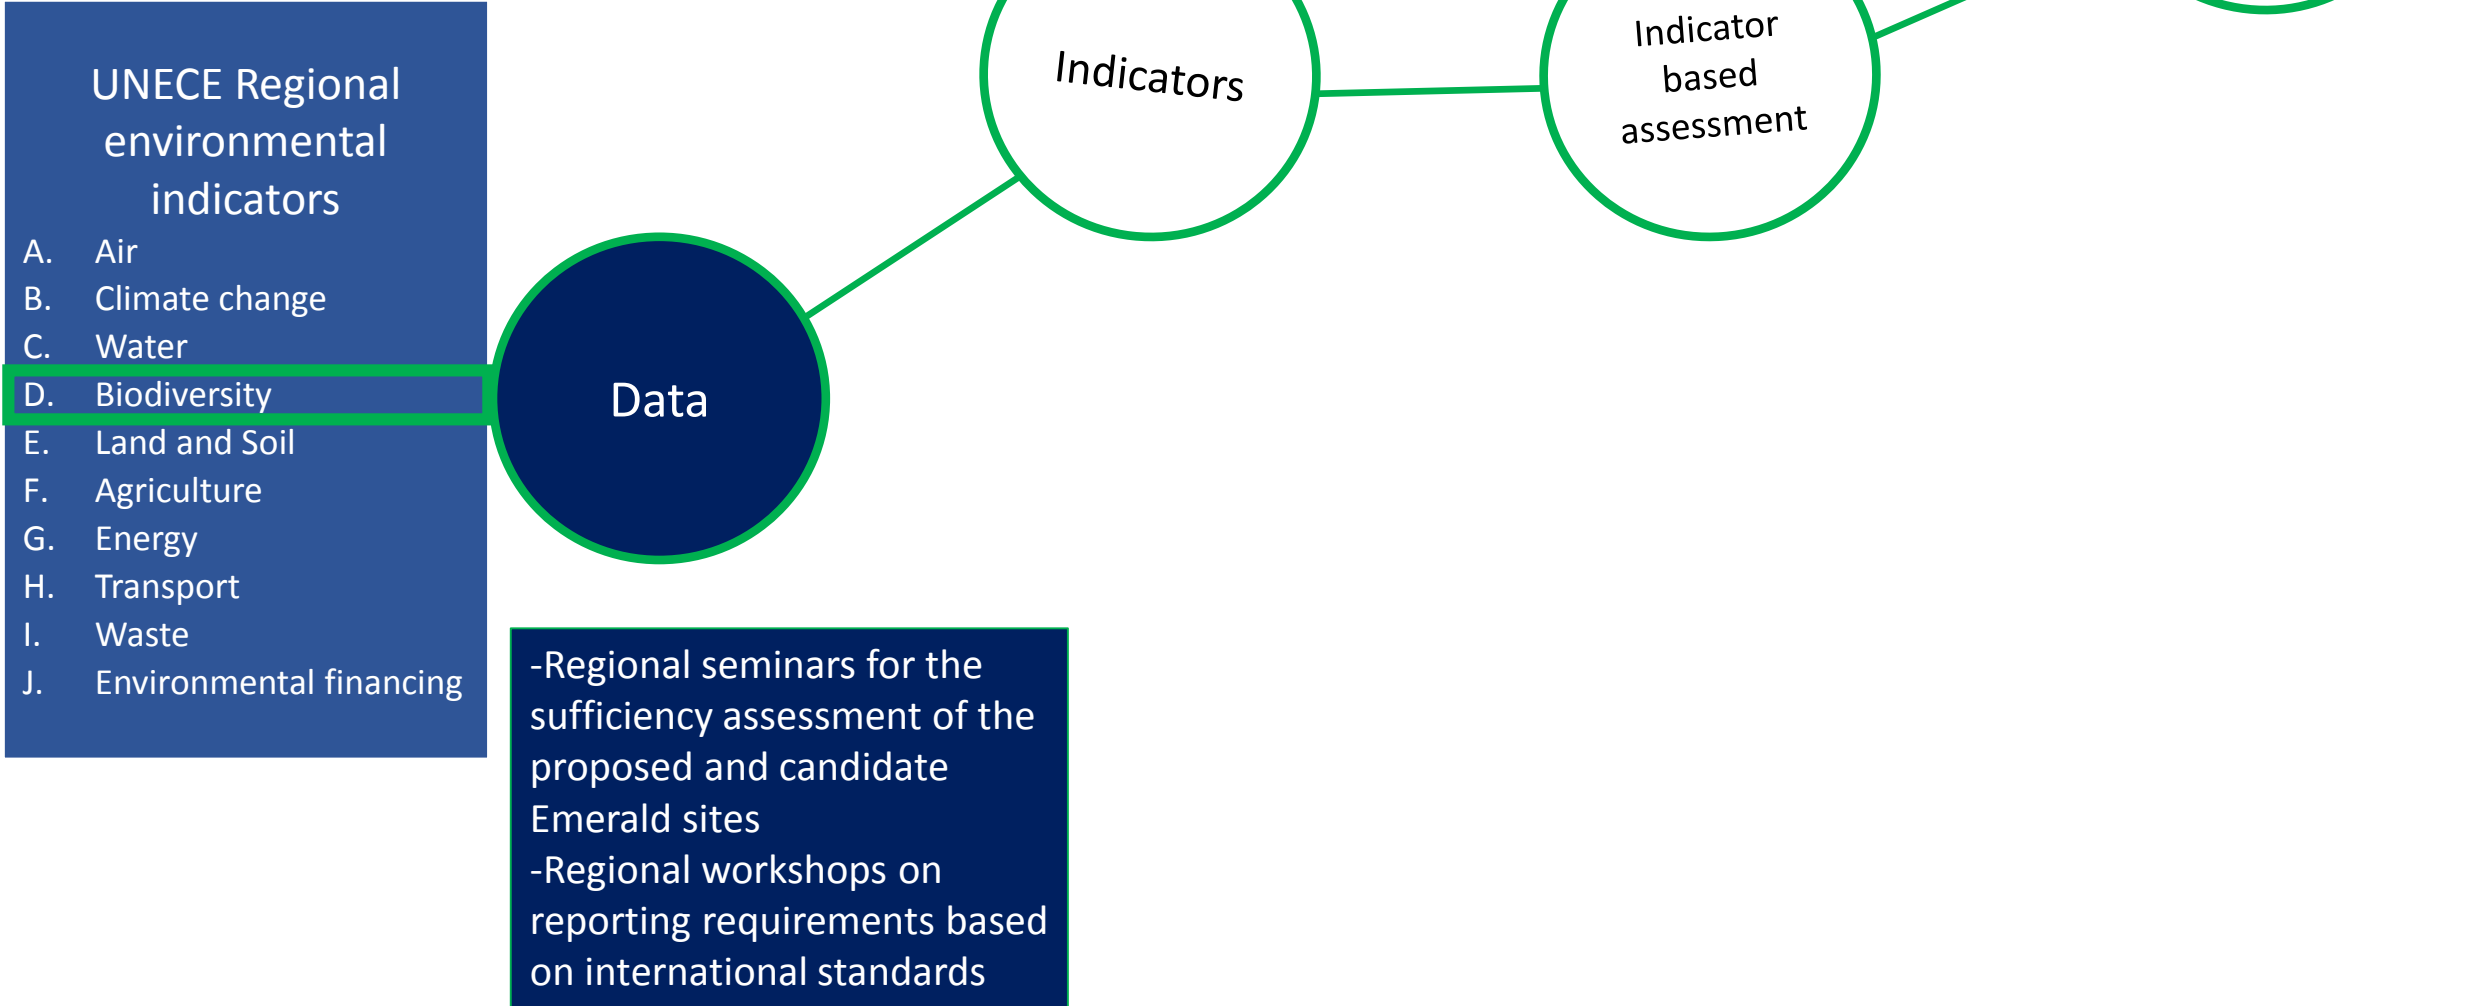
UNECE Regional environmental indicators

A. Air
B. Climate change
C. Water
D. Biodiversity
E. Land and Soil
F. Agriculture
G. Energy
H. Transport
I. Waste
J. Environmental financing

Data

Indicators

Indicator based assessment

-Regional seminars for the sufficiency assessment of the proposed and candidate Emerald sites
-Regional workshops on reporting requirements based on international standards